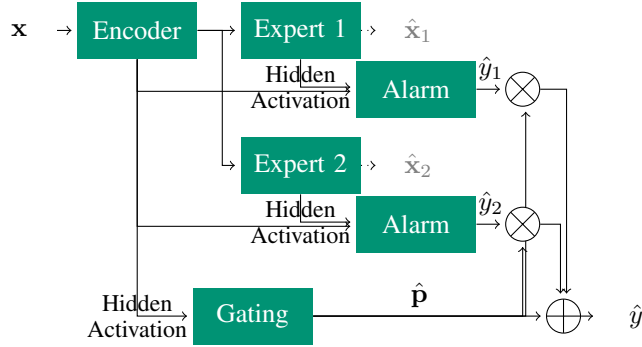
$\mathbf{x}$

Encoder

Expert 1

$\hat{\mathbf{x}}_1$

Hidden Activation

Alarm

$\hat{y}_1$

$\otimes$

Expert 2

$\hat{\mathbf{x}}_2$

Hidden Activation

Alarm

$\hat{y}_2$

$\otimes$

Hidden Activation

Gating

$\hat{\mathbf{p}}$

$\oplus$

$\hat{y}$